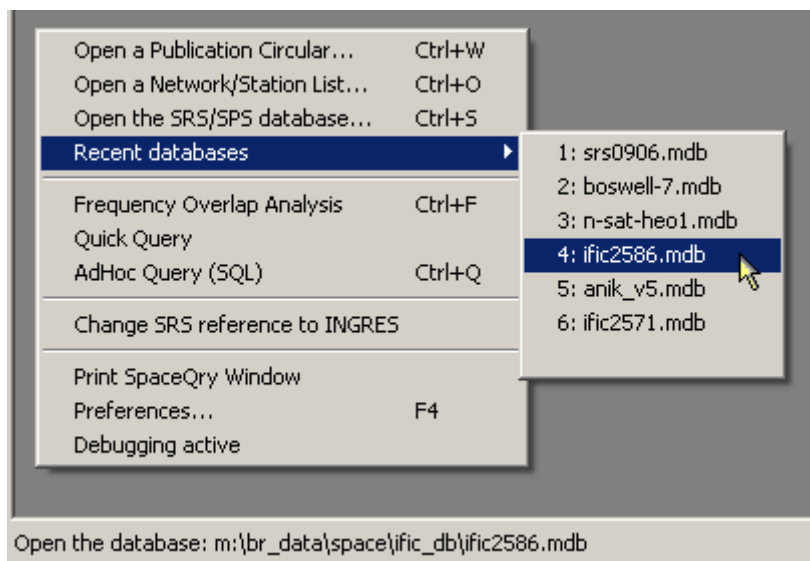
Open a Publication Circular... Ctrl+W
Open a Network/Station List... Ctrl+O
Open the SRS/SPS database... Ctrl+S
Recent databases

Frequency Overlap Analysis Ctrl+F
Quick Query
AdHoc Query (SQL) Ctrl+Q

Change SRS reference to INGRES

Print SpaceQry Window
Preferences... F4
Debugging active

1: srs0906.mdb
2: boswell-7.mdb
3: n-sat-heo1.mdb
4: ific2586.mdb
5: anik_v5.mdb
6: ific2571.mdb

Open the database: m:\br_data\space\ific_db\ific2586.mdb